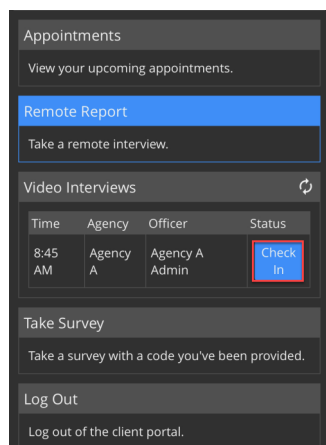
Appointments

View your upcoming appointments.

Remote Report

Take a remote interview.

Video Interviews

| Time | Agency | Officer | Status |
|---|---|---|---|
| 8:45 AM | Agency A | Agency A Admin | Check In |

Take Survey

Take a survey with a code you've been provided.

Log Out

Log out of the client portal.